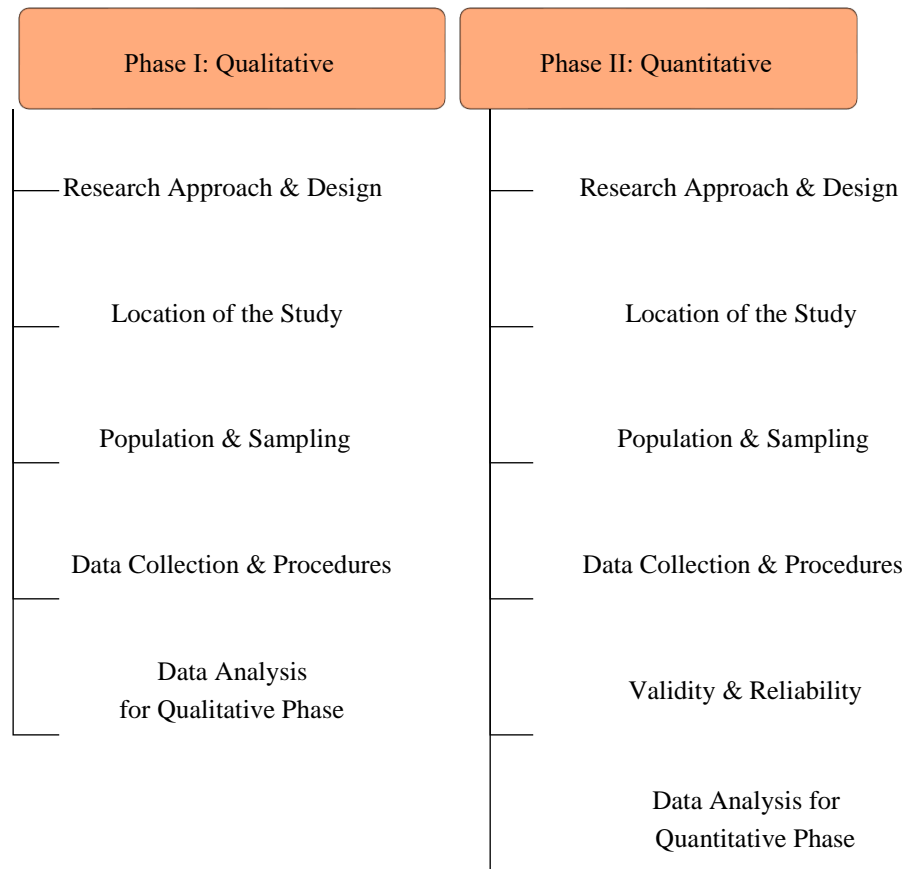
Phase I: Qualitative

Research Approach & Design

Location of the Study

Population & Sampling

Data Collection & Procedures

Data Analysis for Qualitative Phase

Phase II: Quantitative

Research Approach & Design

Location of the Study

Population & Sampling

Data Collection & Procedures

Validity & Reliability

Data Analysis for Quantitative Phase